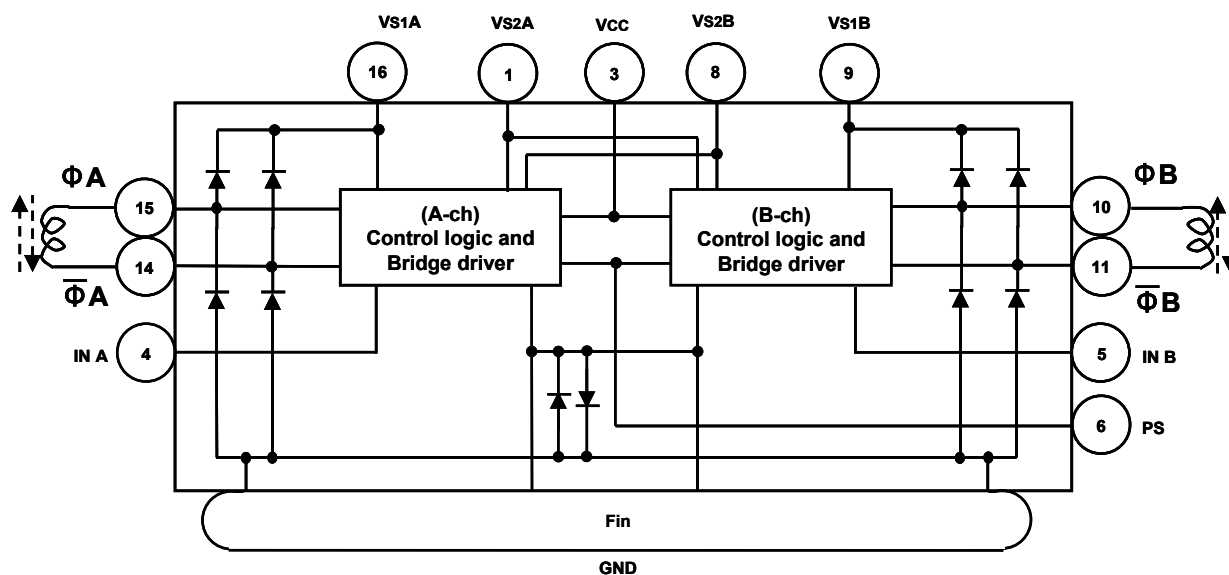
VS1A
16
VS2A
1
VCC
3
VS2B
8
VS1B
9

ΦA
15
14
$\overline{\Phi}$A
IN A
4

(A-ch)
Control logic and
Bridge driver

(B-ch)
Control logic and
Bridge driver

ΦB
10
11
$\overline{\Phi}$B
5
IN B
6
PS

Fin
GND